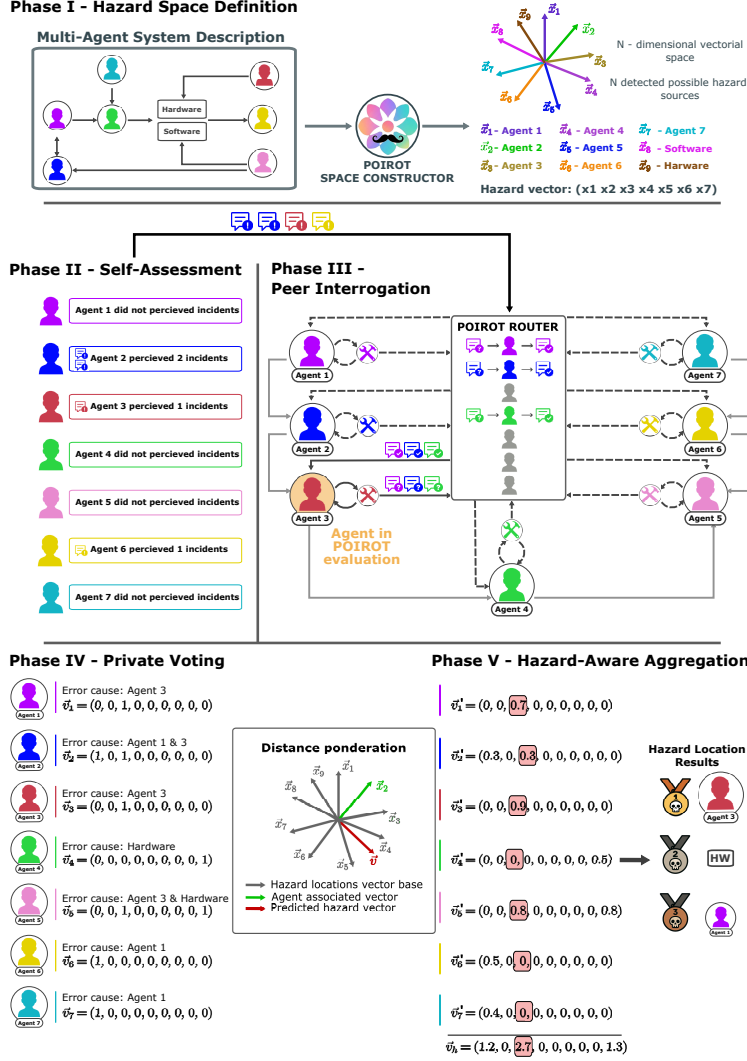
Phase I - Hazard Space Definition

Multi-Agent System Description

Hardware

Software

POIROT
SPACE CONSTRUCTOR

$\vec{x}_9$ $\vec{x}_1$ $\vec{x}_8$ $\vec{x}_2$ $\vec{x}_7$ $\vec{x}_3$ $\vec{x}_6$ $\vec{x}_4$ $\vec{x}_5$

N - dimensional vectorial space

N detected possible hazard sources

$\vec{x}_1$ - Agent 1 $\vec{x}_4$ - Agent 4 $\vec{x}_7$ - Agent 7
$\vec{x}_2$ - Agent 2 $\vec{x}_5$ - Agent 5 $\vec{x}_8$ - Software
$\vec{x}_3$ - Agent 3 $\vec{x}_6$ - Agent 6 $\vec{x}_9$ - Harware

Hazard vector: (x1 x2 x3 x4 x5 x6 x7)

Phase II - Self-Assessment

Agent 1 did not percieved incidents

Agent 2 percieved 2 incidents

Agent 3 percieved 1 incidents

Agent 4 did not percieved incidents

Agent 5 did not percieved incidents

Agent 6 percieved 1 incidents

Agent 7 did not percieved incidents

Phase III - Peer Interrogation

POIROT ROUTER

Agent 1

Agent 2

Agent 3

Agent 7

Agent 6

Agent 5

Agent 4

Agent in POIROT evaluation

Phase IV - Private Voting

Agent 1
Error cause: Agent 3
$\vec{v}_1 = (0, 0, 1, 0, 0, 0, 0, 0, 0)$

Agent 2
Error cause: Agent 1 & 3
$\vec{v}_2 = (1, 0, 1, 0, 0, 0, 0, 0, 0)$

Agent 3
Error cause: Agent 3
$\vec{v}_3 = (0, 0, 1, 0, 0, 0, 0, 0, 0)$

Agent 4
Error cause: Hardware
$\vec{v}_4 = (0, 0, 0, 0, 0, 0, 0, 0, 1)$

Agent 5
Error cause: Agent 3 & Hardware
$\vec{v}_5 = (0, 0, 1, 0, 0, 0, 0, 0, 1)$

Agent 6
Error cause: Agent 1
$\vec{v}_6 = (1, 0, 0, 0, 0, 0, 0, 0, 0)$

Agent 7
Error cause: Agent 1
$\vec{v}_7 = (1, 0, 0, 0, 0, 0, 0, 0, 0)$

Distance ponderation

$\vec{x}_9$ $\vec{x}_1$ $\vec{x}_8$ $\vec{x}_2$ $\vec{x}_7$ $\vec{x}_3$ $\vec{x}_6$ $\vec{x}_5$ $\vec{x}_4$ $\vec{v}$

Hazard locations vector base
Agent associated vector
Predicted hazard vector

Phase V - Hazard-Aware Aggregation

$\vec{v}_1' = (0, 0, 0.7, 0, 0, 0, 0, 0, 0)$
$\vec{v}_2' = (0.3, 0, 0.3, 0, 0, 0, 0, 0, 0)$
$\vec{v}_3' = (0, 0, 0.9, 0, 0, 0, 0, 0, 0)$
$\vec{v}_4' = (0, 0, 0, 0, 0, 0, 0, 0, 0.5)$
$\vec{v}_5' = (0, 0, 0.8, 0, 0, 0, 0, 0, 0.8)$
$\vec{v}_6' = (0.5, 0, 0, 0, 0, 0, 0, 0, 0)$
$\vec{v}_7' = (0.4, 0, 0, 0, 0, 0, 0, 0, 0)$
$\vec{v}_h = (1.2, 0, 2.7, 0, 0, 0, 0, 0, 1.3)$

Hazard Location Results

Agent 3

HW

Agent 1